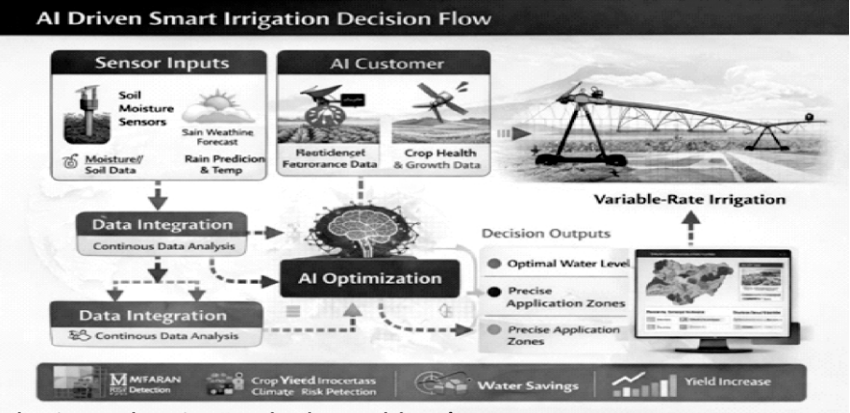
AI Driven Smart Irrigation Decision Flow

Sensor Inputs

Soil Moisture Sensors

Sain Weathine Forecast

Moisture/ Soil Data

Rain Predicion & Temp

AI Customer

Rastidencet Fetrorance Data

Crop Health & Growth Data

Variable-Rate Irrigation

Data Integration
Continous Data Analysis

AI Optimization

Decision Outputs

Optimal Water Level

Precise Application Zones

Data Integration
Continous Data Analysis

Precise Application Zones

MITARAN

Crop Yieed Irrocertass Climate Risk Petection

Water Savings

Yield Increase

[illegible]